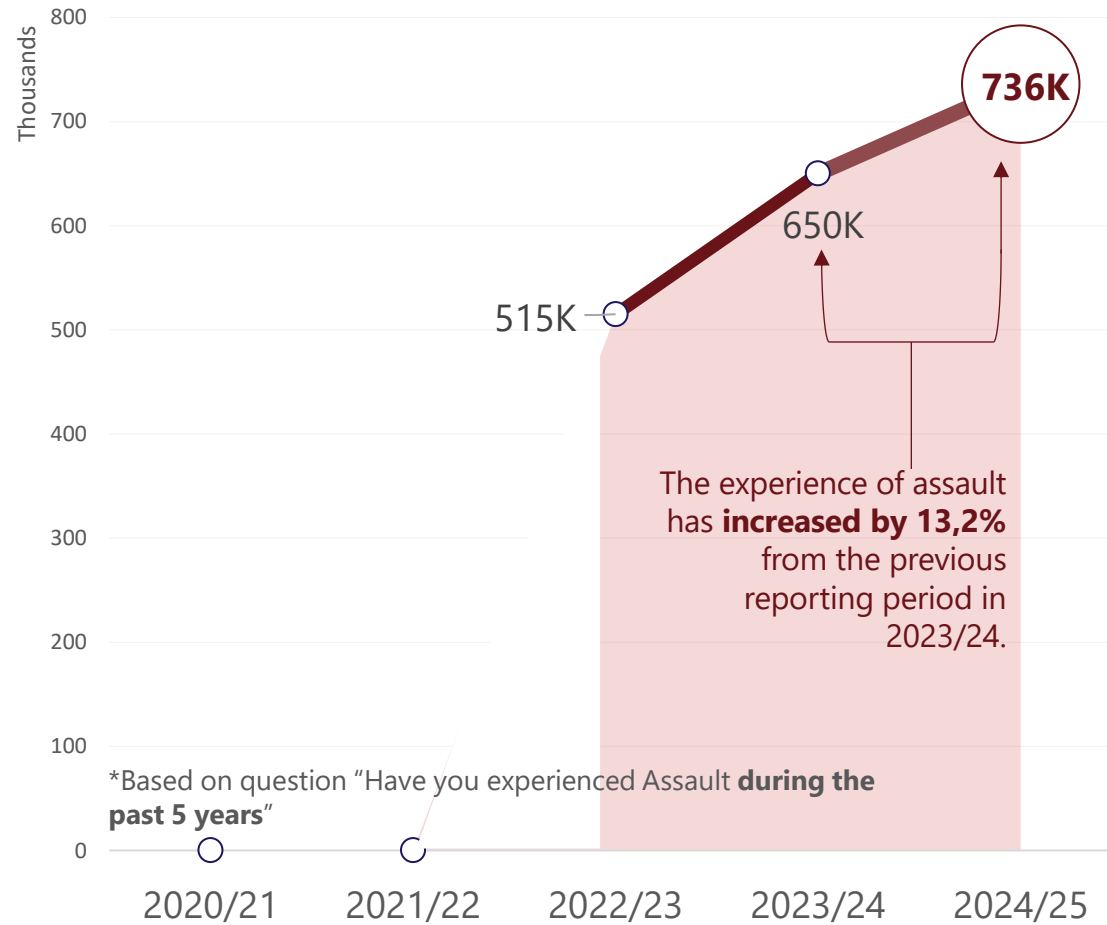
Thousands

800
700
600
500
400
300
200
100
0

736K

650K

515K

The experience of assault has **increased by 13,2%** from the previous reporting period in 2023/24.

*Based on question "Have you experienced Assault **during the past 5 years**"

2020/21
2021/22
2022/23
2023/24
2024/25